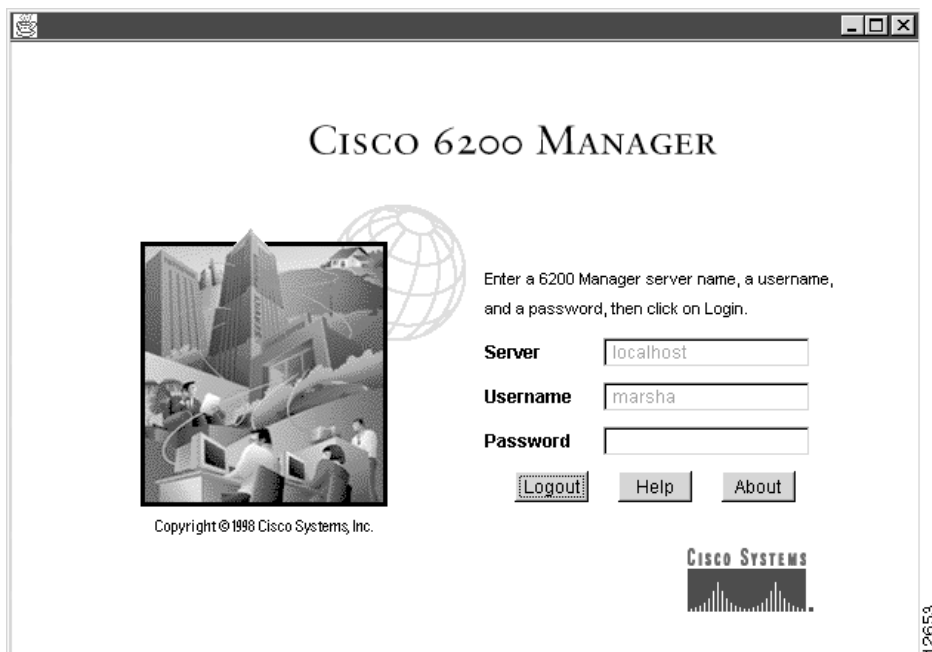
CISCO 6200 MANAGER

Enter a 6200 Manager server name, a username, and a password, then click on Login.

Server localhost

Username marsha

Password

Logout Help About

Copyright © 1998 Cisco Systems, Inc.

CISCO SYSTEMS

12653